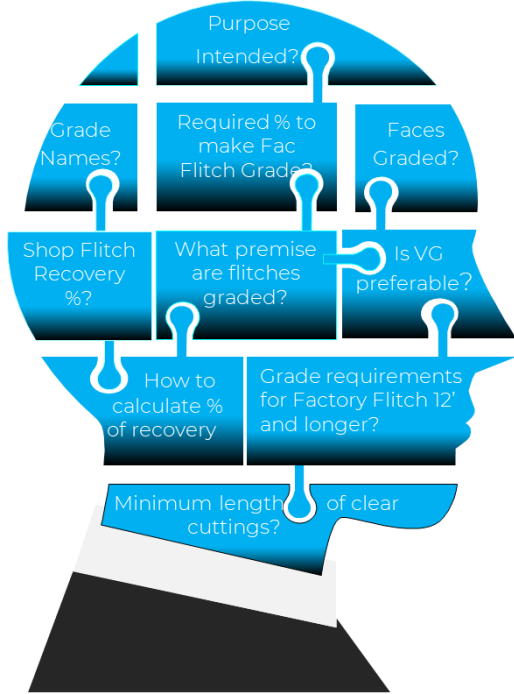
Purpose Intended?

Grade Names?

Required % to make Fac Flitch Grade?

Faces Graded?

Shop Flitch Recovery %?

What premise are flitches graded?

Is VG preferable?

How to calculate % of recovery

Grade requirements for Factory Flitch 12' and longer?

Minimum length of clear cuttings?